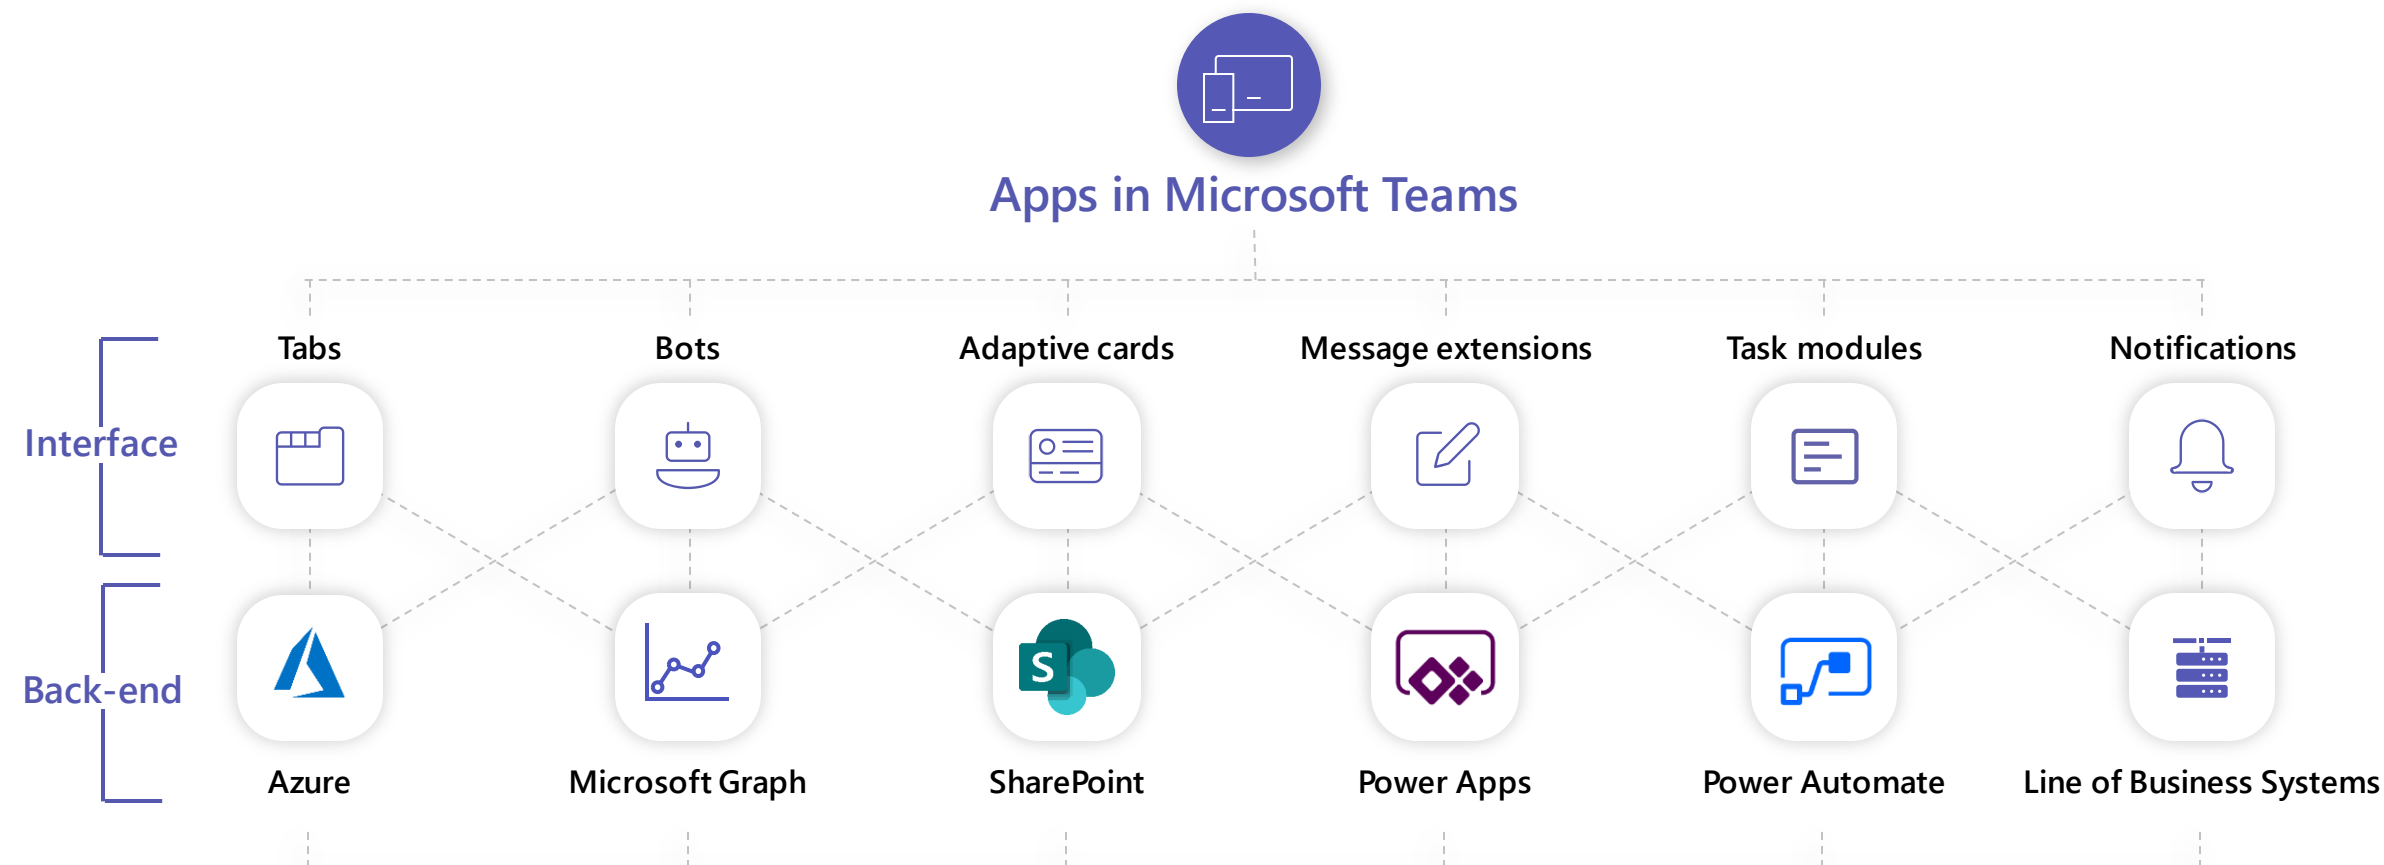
Apps in Microsoft Teams

Interface

Tabs

Bots

Adaptive cards

Message extensions

Task modules

Notifications

Back-end

S

Azure

Microsoft Graph

SharePoint

Power Apps

Power Automate

Line of Business Systems